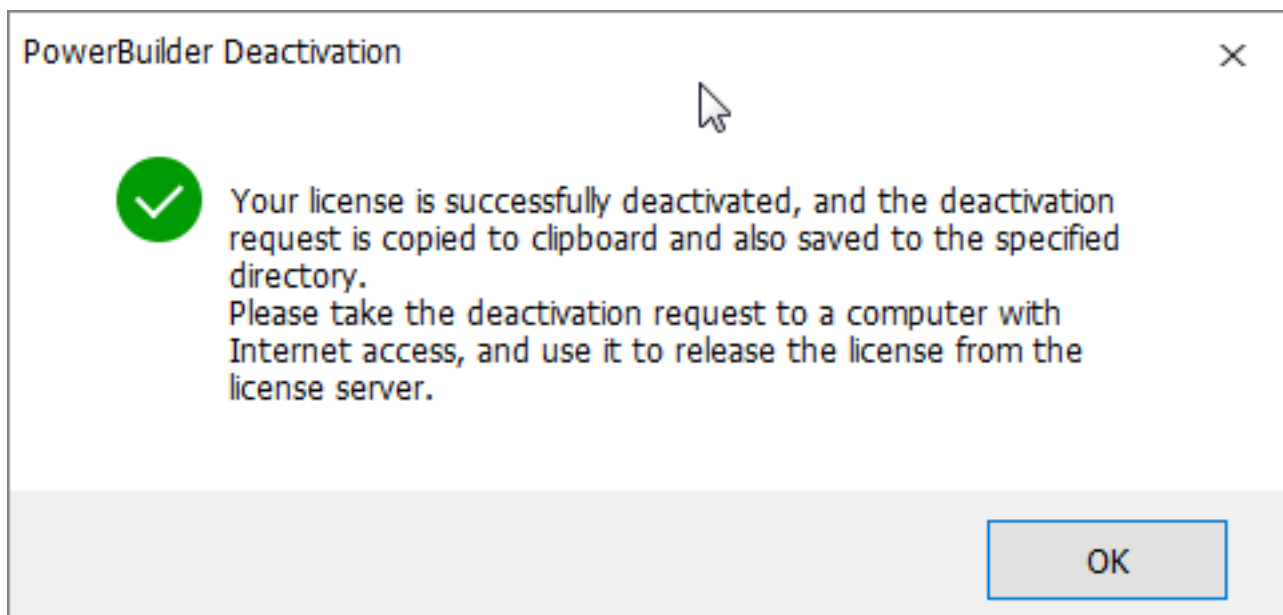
PowerBuilder Deactivation

×

Your license is successfully deactivated, and the deactivation request is copied to clipboard and also saved to the specified directory.
Please take the deactivation request to a computer with Internet access, and use it to release the license from the license server.

OK